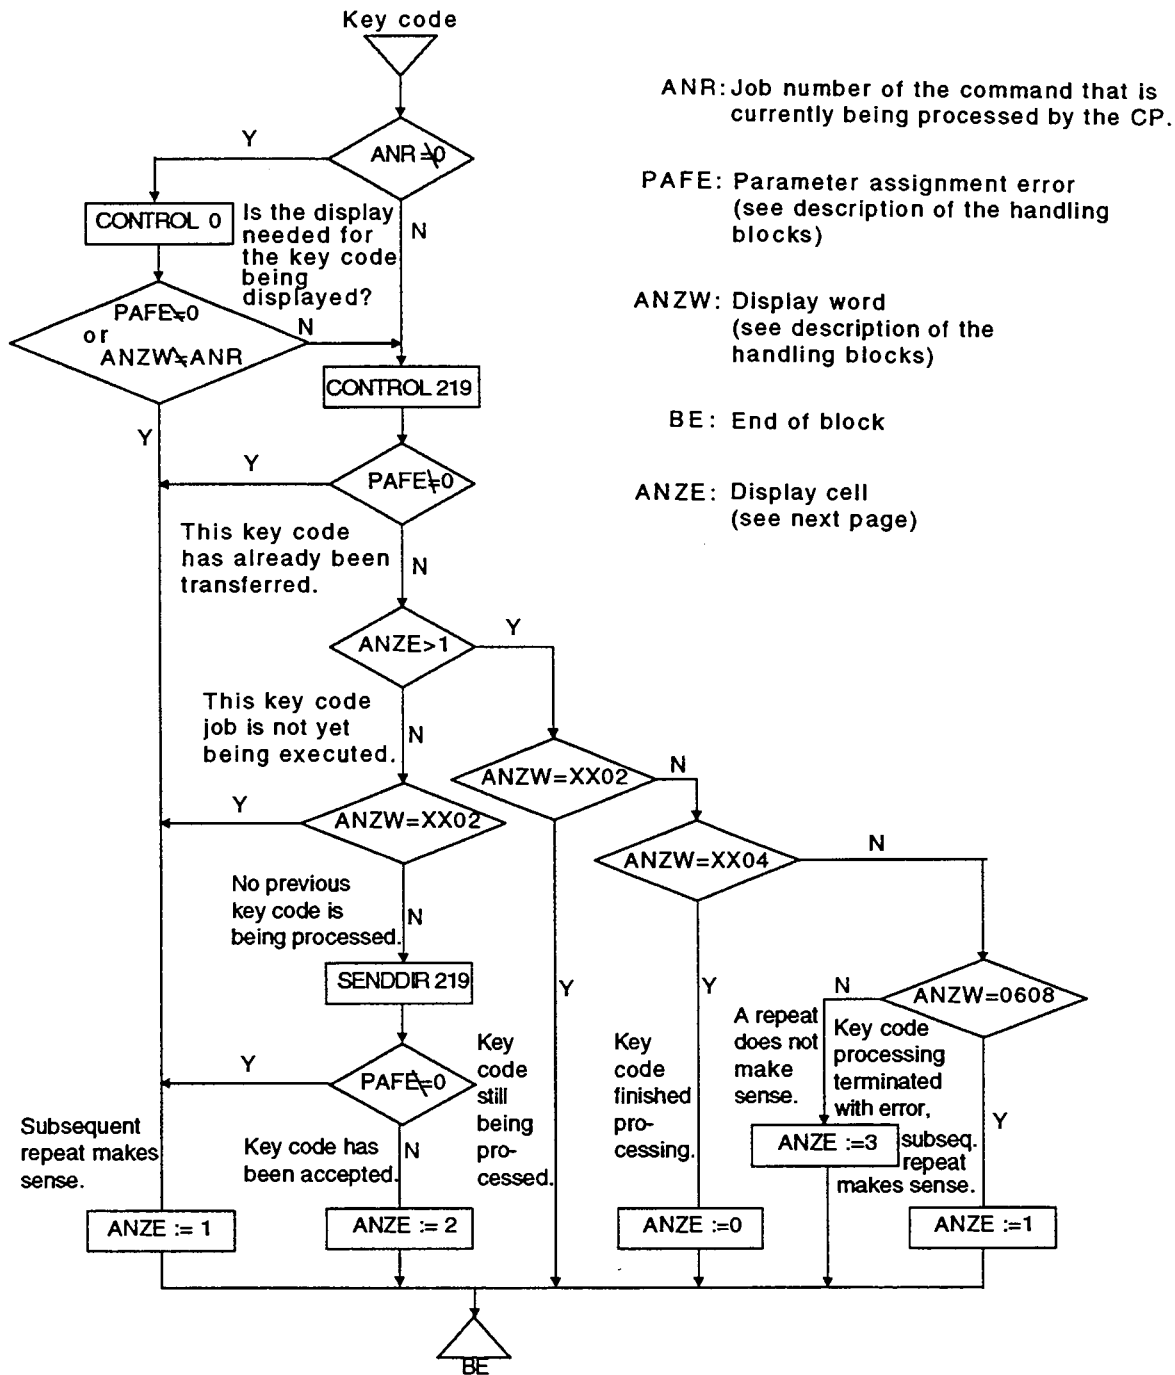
Key code

ANR:Job number of the command that is currently being processed by the CP.

PAFE: Parameter assignment error (see description of the handling blocks)

ANZW: Display word (see description of the handling blocks)

BE: End of block

ANZE: Display cell (see next page)

ANR$\neq$0

Y

N

CONTROL 0

Is the display needed for the key code being displayed?

PAFE$\neq$0 or ANZW$\neq$ANR

N

Y

CONTROL 219

Y

PAFE$\neq$0

This key code has already been transferred.

N

ANZE>1

Y

This key code job is not yet being executed.

N

ANZW=XX02

N

Y

ANZW=XX02

ANZW=XX04

N

No previous key code is being processed.

N

SENDDIR 219

Y

Y

N

ANZW=0608

A repeat does not make sense.

Key code processing terminated with error, subseq. repeat makes sense.

Y

PAFE$\neq$0

Key code still being processed.

Key code finished processing.

Subsequent repeat makes sense.

Key code has been accepted.

N

ANZE :=3

Y

ANZE := 1

ANZE := 2

ANZE :=0

ANZE :=1

BE